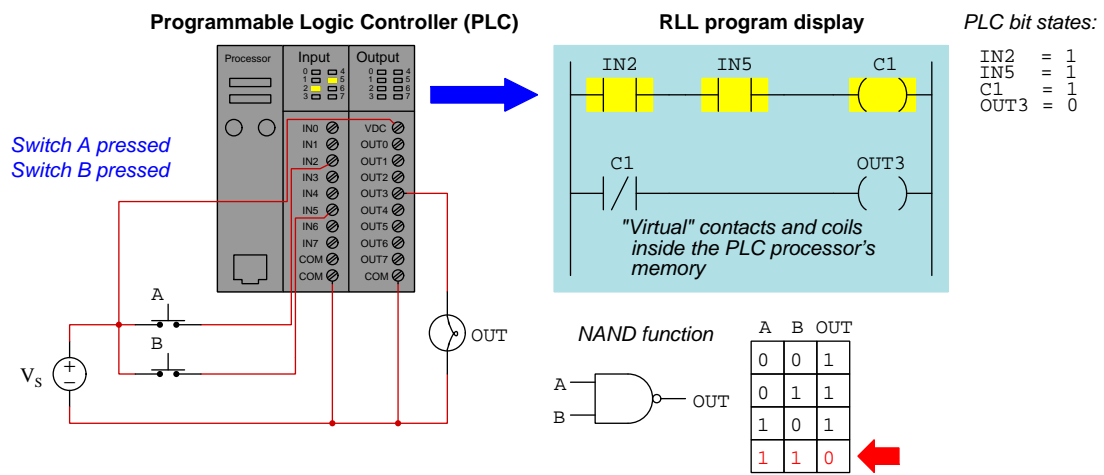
Programmable Logic Controller (PLC)

Processor

Input

0 1 2 3 4 5 6 7

Output

0 1 2 3 4 5 6 7

IN0 IN1 IN2 IN3 IN4 IN5 IN6 IN7 COM COM

VDC OUT0 OUT1 OUT2 OUT3 OUT4 OUT5 OUT6 OUT7 COM

Switch A pressed
Switch B pressed

A

B

$V_S$

OUT

RLL program display

IN2 IN5 C1

C1 OUT3

"Virtual" contacts and coils inside the PLC processor's memory

PLC bit states:

IN2 = 1
IN5 = 1
C1 = 1
OUT3 = 0

NAND function

A
B
OUT

| A | B | OUT |
|---|---|---|
| 0 | 0 | 1 |
| 0 | 1 | 1 |
| 1 | 0 | 1 |
| 1 | 1 | 0 |